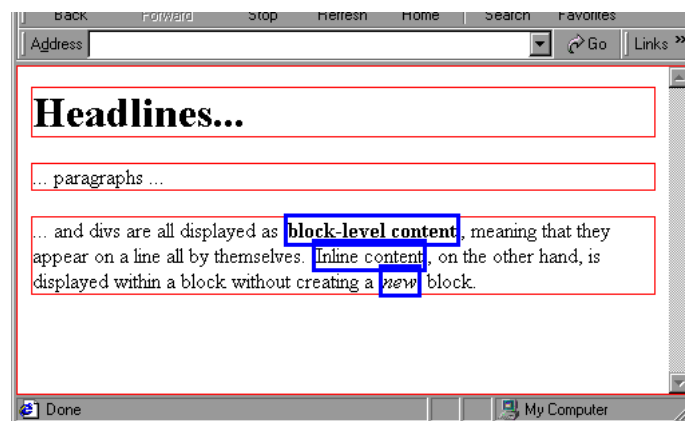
Back Forward Stop Refresh Home Search Favorites

Address Go Links »

# Headlines...

... paragraphs ...

... and divs are all displayed as **block-level content**, meaning that they appear on a line all by themselves. Inline content, on the other hand, is displayed within a block without creating a *new* block.

Done My Computer